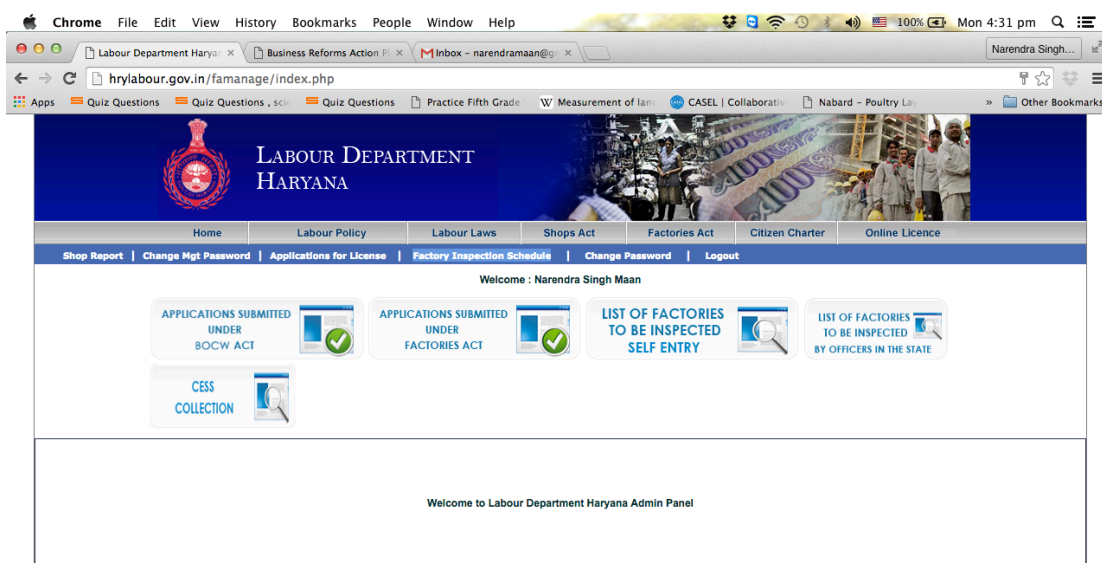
Chrome File Edit View History Bookmarks People Window Help

100% Mon 4:31 pm

Labour Department Harya × | Business Reforms Action P × | Inbox – narendramaan@g × | Narendra Singh...

hrylabour.gov.in/famanage/index.php

Apps | Quiz Questions | Quiz Questions , sci | Quiz Questions | Practice Fifth Grade | Measurement of lan | CASEL | Collaborativ | Nabard – Poultry La | » | Other Bookmarks

LABOUR DEPARTMENT HARYANA

Home | Labour Policy | Labour Laws | Shops Act | Factories Act | Citizen Charter | Online Licence

Shop Report | Change Mgt Password | Applications for License | Factory Inspection Schedule | Change Password | Logout

Welcome : Narendra Singh Maan

APPLICATIONS SUBMITTED UNDER BOCW ACT

APPLICATIONS SUBMITTED UNDER FACTORIES ACT

LIST OF FACTORIES TO BE INSPECTED SELF ENTRY

LIST OF FACTORIES TO BE INSPECTED BY OFFICERS IN THE STATE

CESS COLLECTION

Welcome to Labour Department Haryana Admin Panel